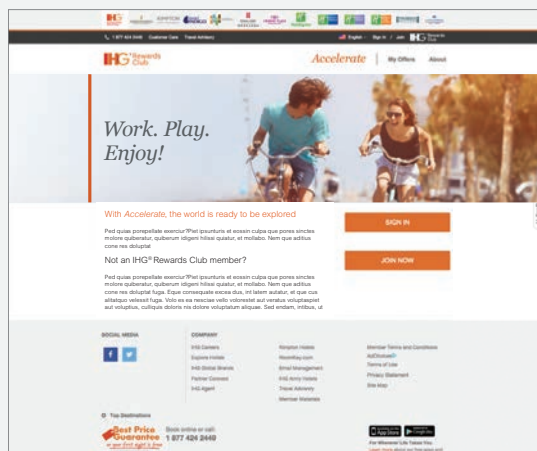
IHG KIMPTON

1 877 424 2449 Customer Care Travel Advisory

English Sign In / Join IHG Rewards Club

IHG Rewards Club

Accelerate | My Offers About

Work. Play. Enjoy!

With Accelerate, the world is ready to be explored

Ped quias porepellate exercius?Pet ipsuntoris et eossin culpa que porex simctes molore quiberatur, quiberum idigent hilissi quiatur, et mollabo. Nem que aditius cone nes doluptat

Not an IHG® Rewards Club member?

Ped quias porepellate exercius?Pet ipsuntoris et eossin culpa que porex simctes molore quiberatur, quiberum idigent hilissi quiatur, et mollabo. Nem que aditius cone nes doluptat fuga. Eque consequate excea dus, ini latem autatur, ut que cus alitatque velessit fuga. Volo es ea nescias vello volorestet aut veratus voluptaspiet aut voluptius, culliquis doloris nis dolore voluptatum aliquas. Sed endam, intibus, ut

SIGN IN

JOIN NOW

SOCIAL MEDIA

COMPANY

IHG Careers
Explore Hotels
IHG Global Brands
Partner Connect
IHG Agent

Kimpton Hotels
RoomKey.com
Email Management
IHG Army Hotels
Travel Advisory
Member Materials

Member Terms and Conditions
AdChoices
Terms of Use
Privacy Statement
Site Map

Top Destinations

Best Price Guarantee

Book online or call:
1 877 424 2449

App Store Google Play

For Whenever Life Takes You
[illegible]